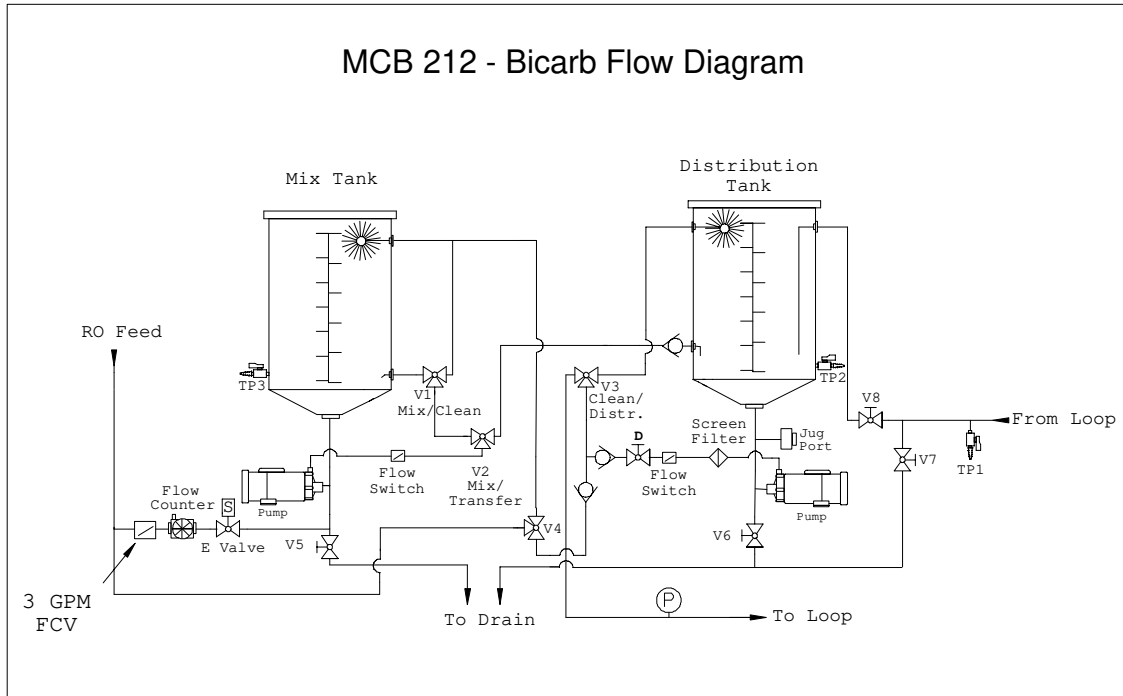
MCB 212 - Bicarb Flow Diagram

Mix Tank

Distribution Tank

RO Feed

TP3

V1 Mix/Clean

V3 Clean/ Distr.

TP2

V8

From Loop

V2 Mix/ Transfer

Flow Switch

Screen Filter

Jug Port

D

Flow Switch

TP1

V7

Flow Counter

S

Pump

E Valve

V5

V4

V6

Pump

3 GPM FCV

To Drain

P

To Loop